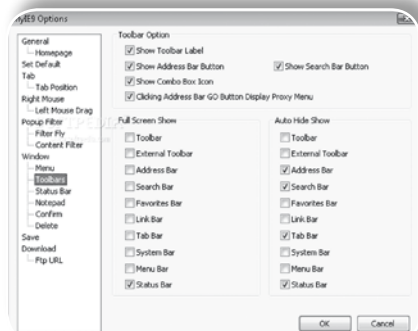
MyIE9 Options

General
Homepage
Set Default
Tab
Tab Position
Right Mouse
Left Mouse Drag
Popup Filter
Filter Fly
Content Filter
Window
Menu
Toolbars
Status Bar
Notepad
Confirm
Delete
Save
Download
Ftp URL

Toolbar Option
Show Toolbar Label
Show Address Bar Button
Show Search Bar Button
Show Combo Box Icon
Clicking Address Bar GO Button Display Proxy Menu

Full Screen Show
Toolbar
External Toolbar
Address Bar
Search Bar
Favorites Bar
Link Bar
Tab Bar
System Bar
Menu Bar
Status Bar

Auto Hide Show
Toolbar
External Toolbar
Address Bar
Search Bar
Favorites Bar
Link Bar
Tab Bar
System Bar
Menu Bar
Status Bar

OK
Cancel